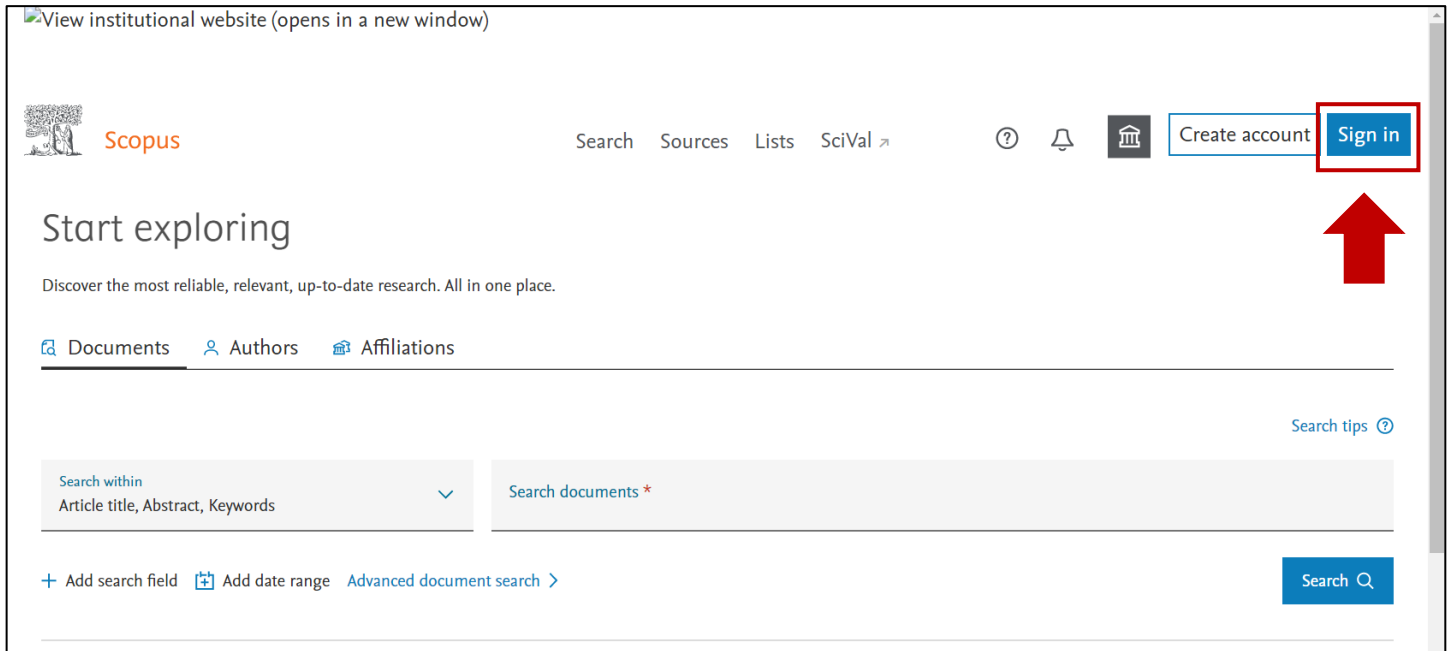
View institutional website (opens in a new window)

Scopus

Search Sources Lists SciVal ↗

Create account Sign in

Start exploring

Discover the most reliable, relevant, up-to-date research. All in one place.

Documents Authors Affiliations

Search tips

Search within
Article title, Abstract, Keywords

Search documents *

+ Add search field Add date range Advanced document search >

Search